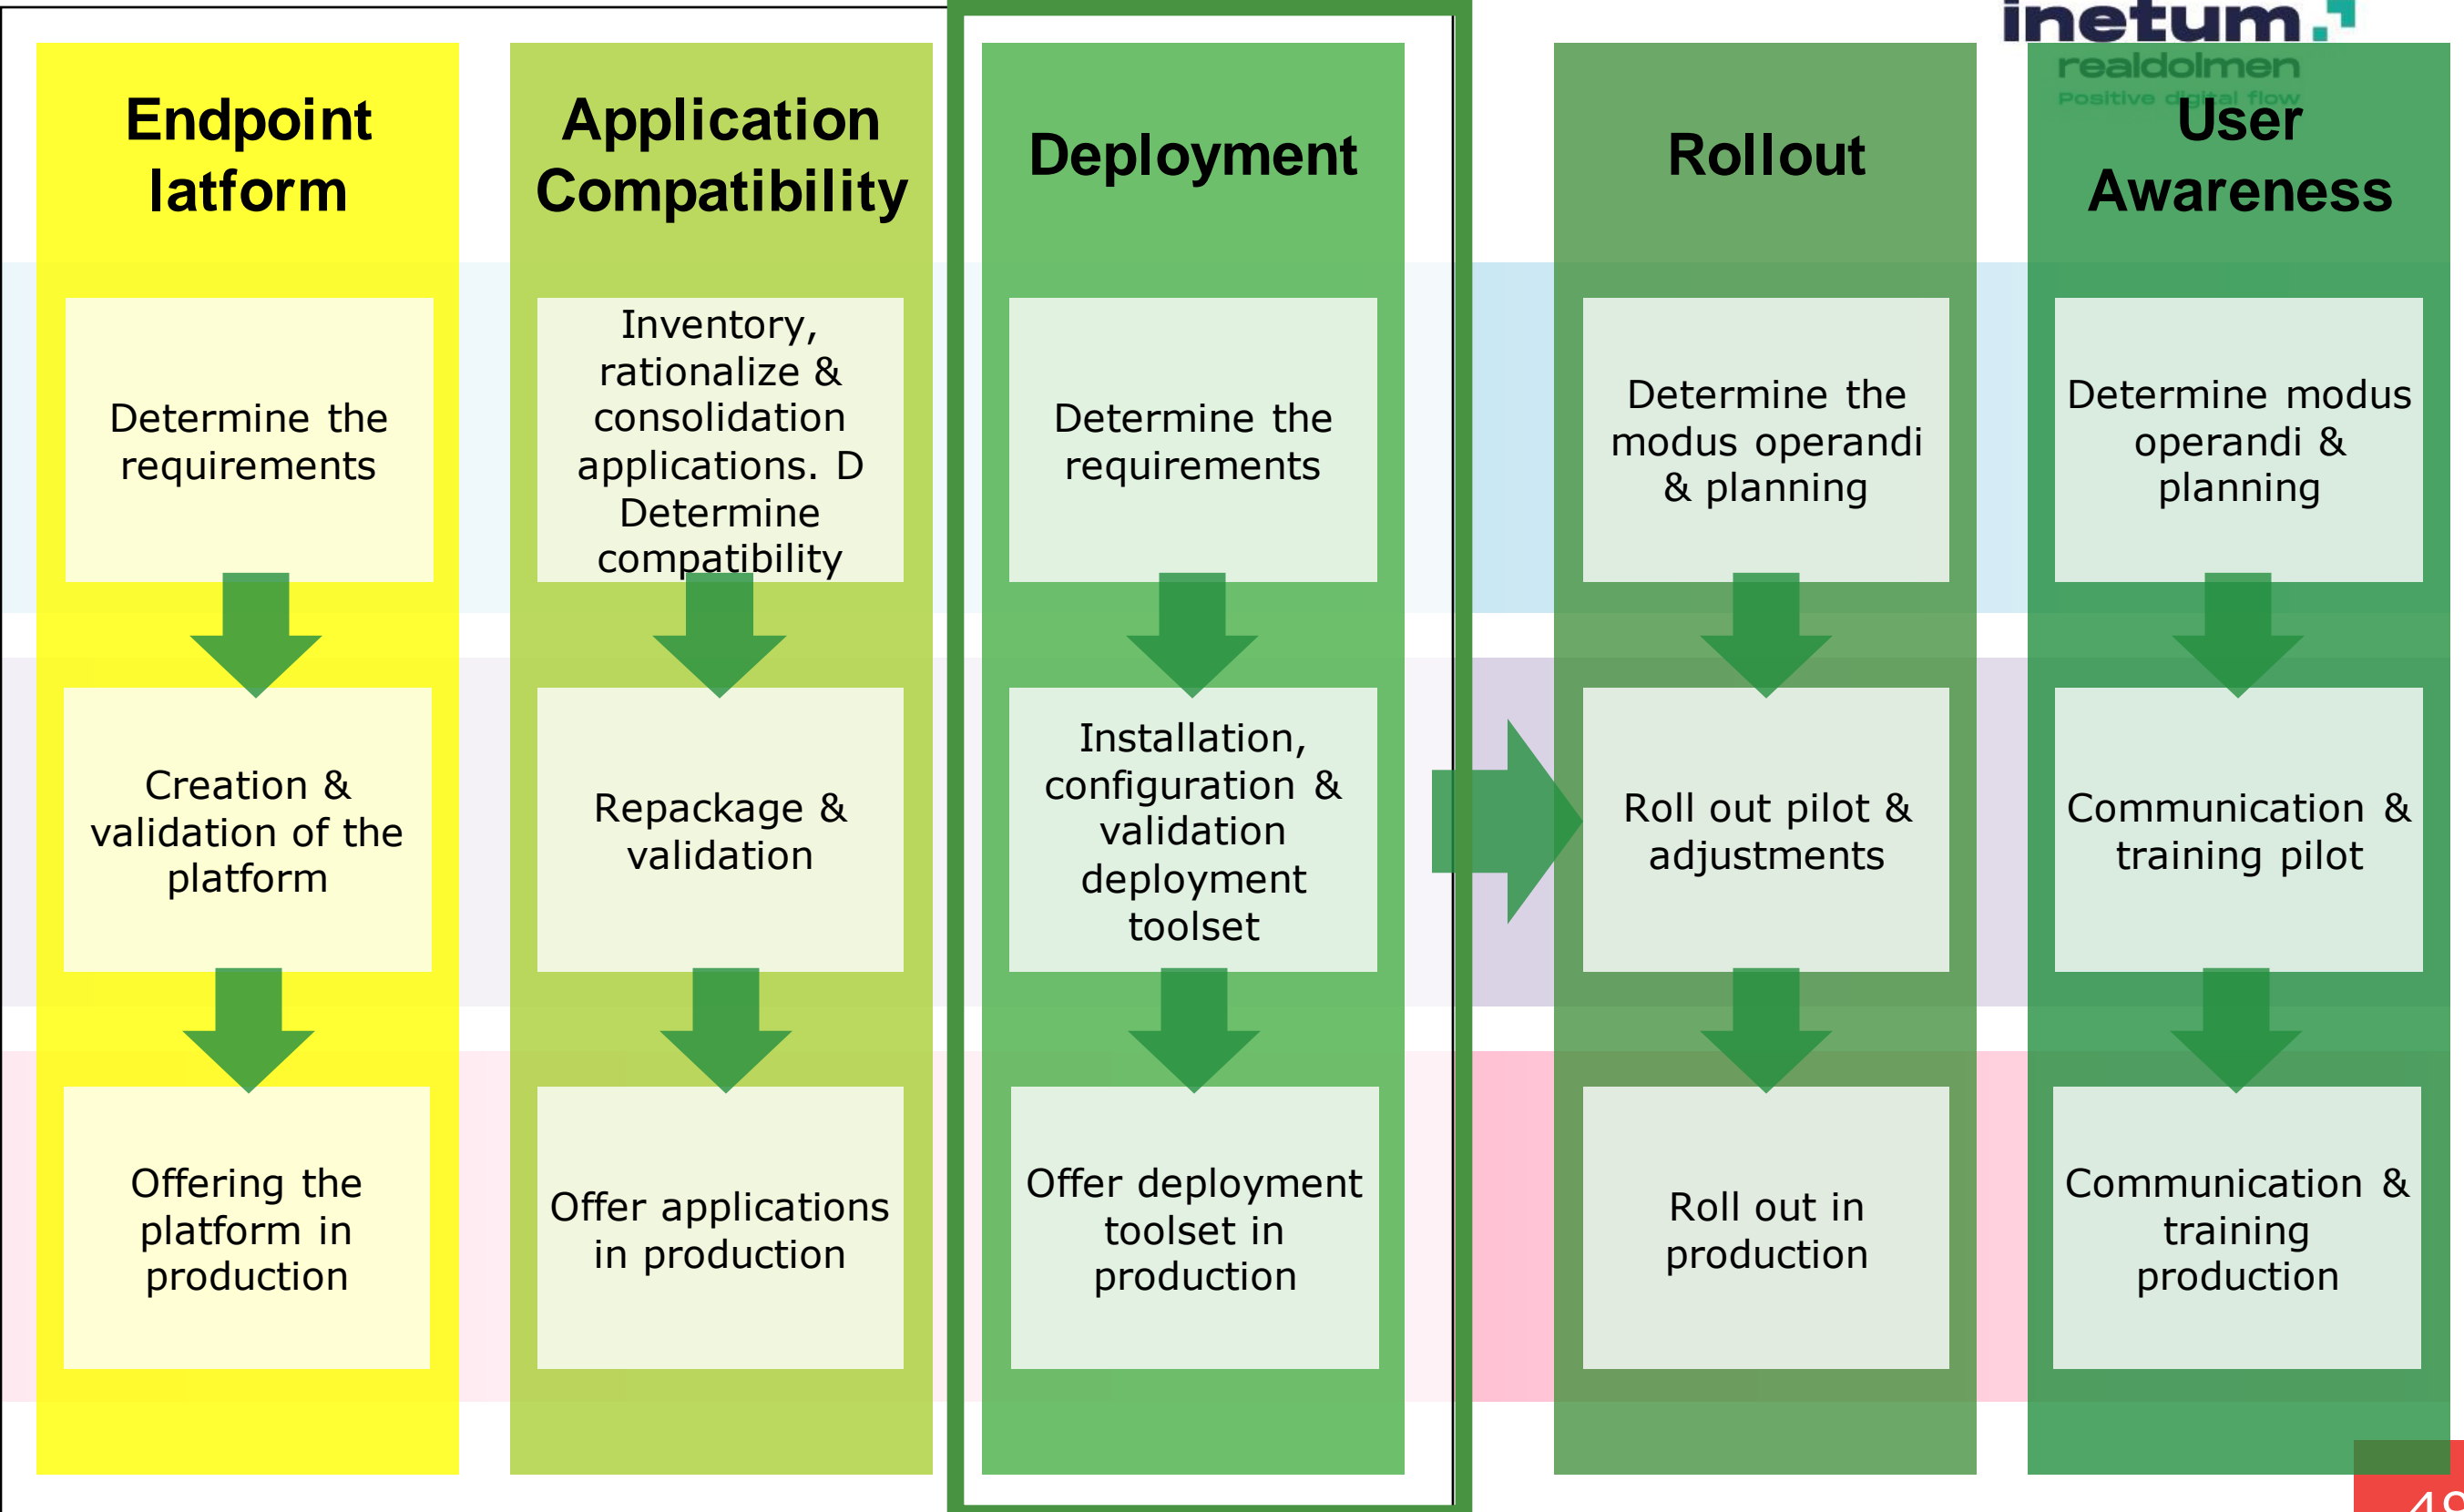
inetum.
realdolmen
Positive digital flow

Endpoint latform

Determine the requirements

Creation & validation of the platform

Offering the platform in production

Application Compatibility

Inventory, rationalize & consolidation applications. D Determine compatibility

Repackage & validation

Offer applications in production

Deployment

Determine the requirements

Installation, configuration & validation deployment toolset

Offer deployment toolset in production

Rollout

Determine the modus operandi & planning

Roll out pilot & adjustments

Roll out in production

User Awareness

Determine modus operandi & planning

Communication & training pilot

Communication & training production

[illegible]